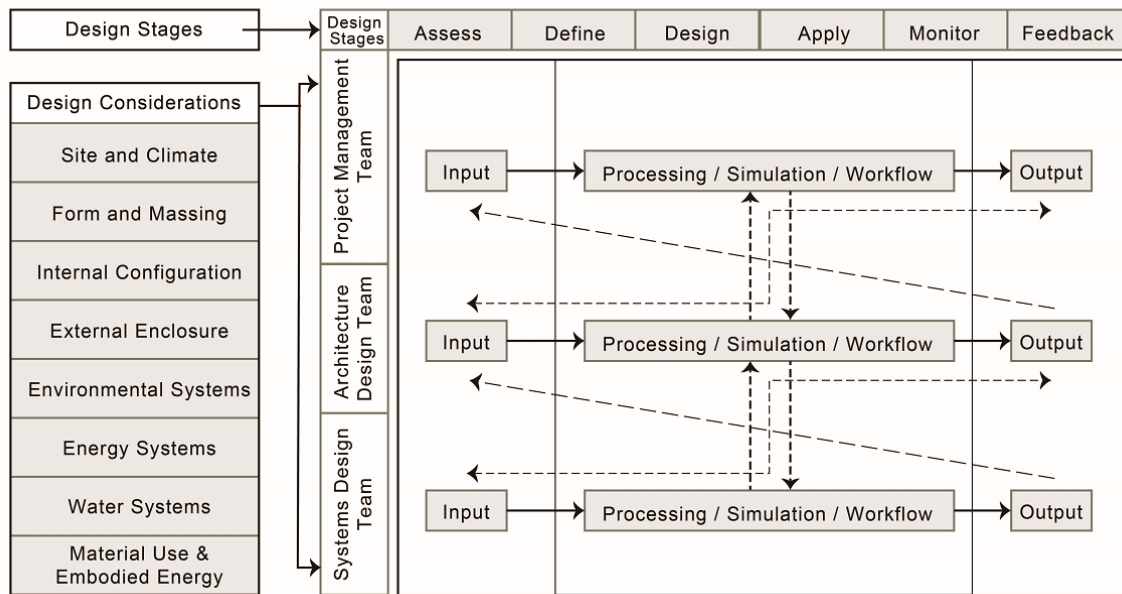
Design Stages

Design Considerations

Site and Climate

Form and Massing

Internal Configuration

External Enclosure

Environmental Systems

Energy Systems

Water Systems

Material Use & Embodied Energy

| Design Stages | Assess | Define | Design | Apply | Monitor | Feedback |
|---|---|---|---|---|---|---|

Project Management Team

Input

Processing / Simulation / Workflow

Output

Architecture Design Team

Input

Processing / Simulation / Workflow

Output

Systems Design Team

Input

Processing / Simulation / Workflow

Output